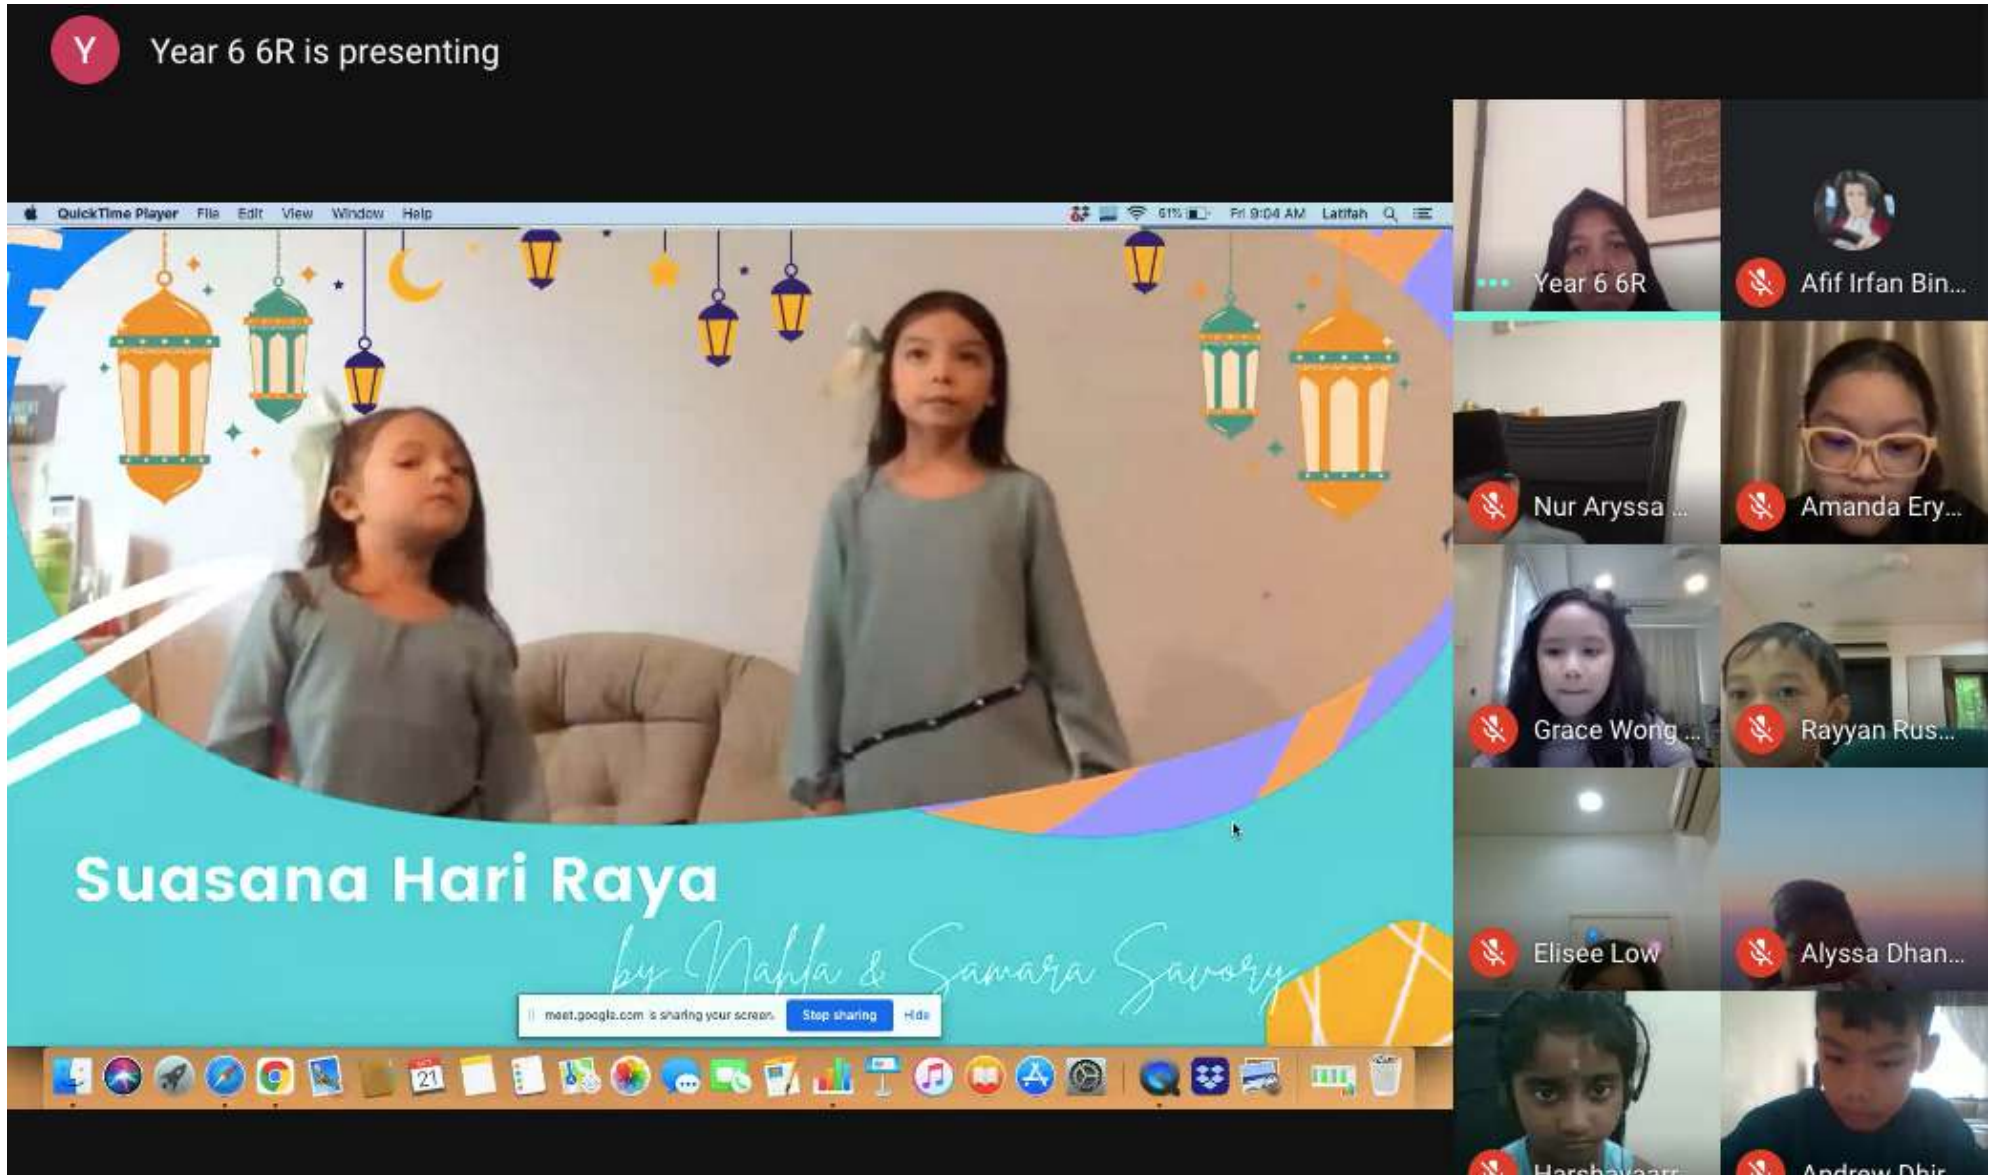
Y Year 6 6R is presenting

QuickTime Player File Edit View Window Help

61% Fri 9:04 AM Latifah

Suasana Hari Raya

by Nahla & Samara Savory

meet.google.com is sharing your screen. Stop sharing Hide

21

Year 6 6R

Afif Irfan Bin...

Nur Aryssa ...

Amanda Ery...

Grace Wong ...

Rayyan Rus...

Elisee Low

Alyssa Dhan...

Harshavaarr...

Andrew Dhir...